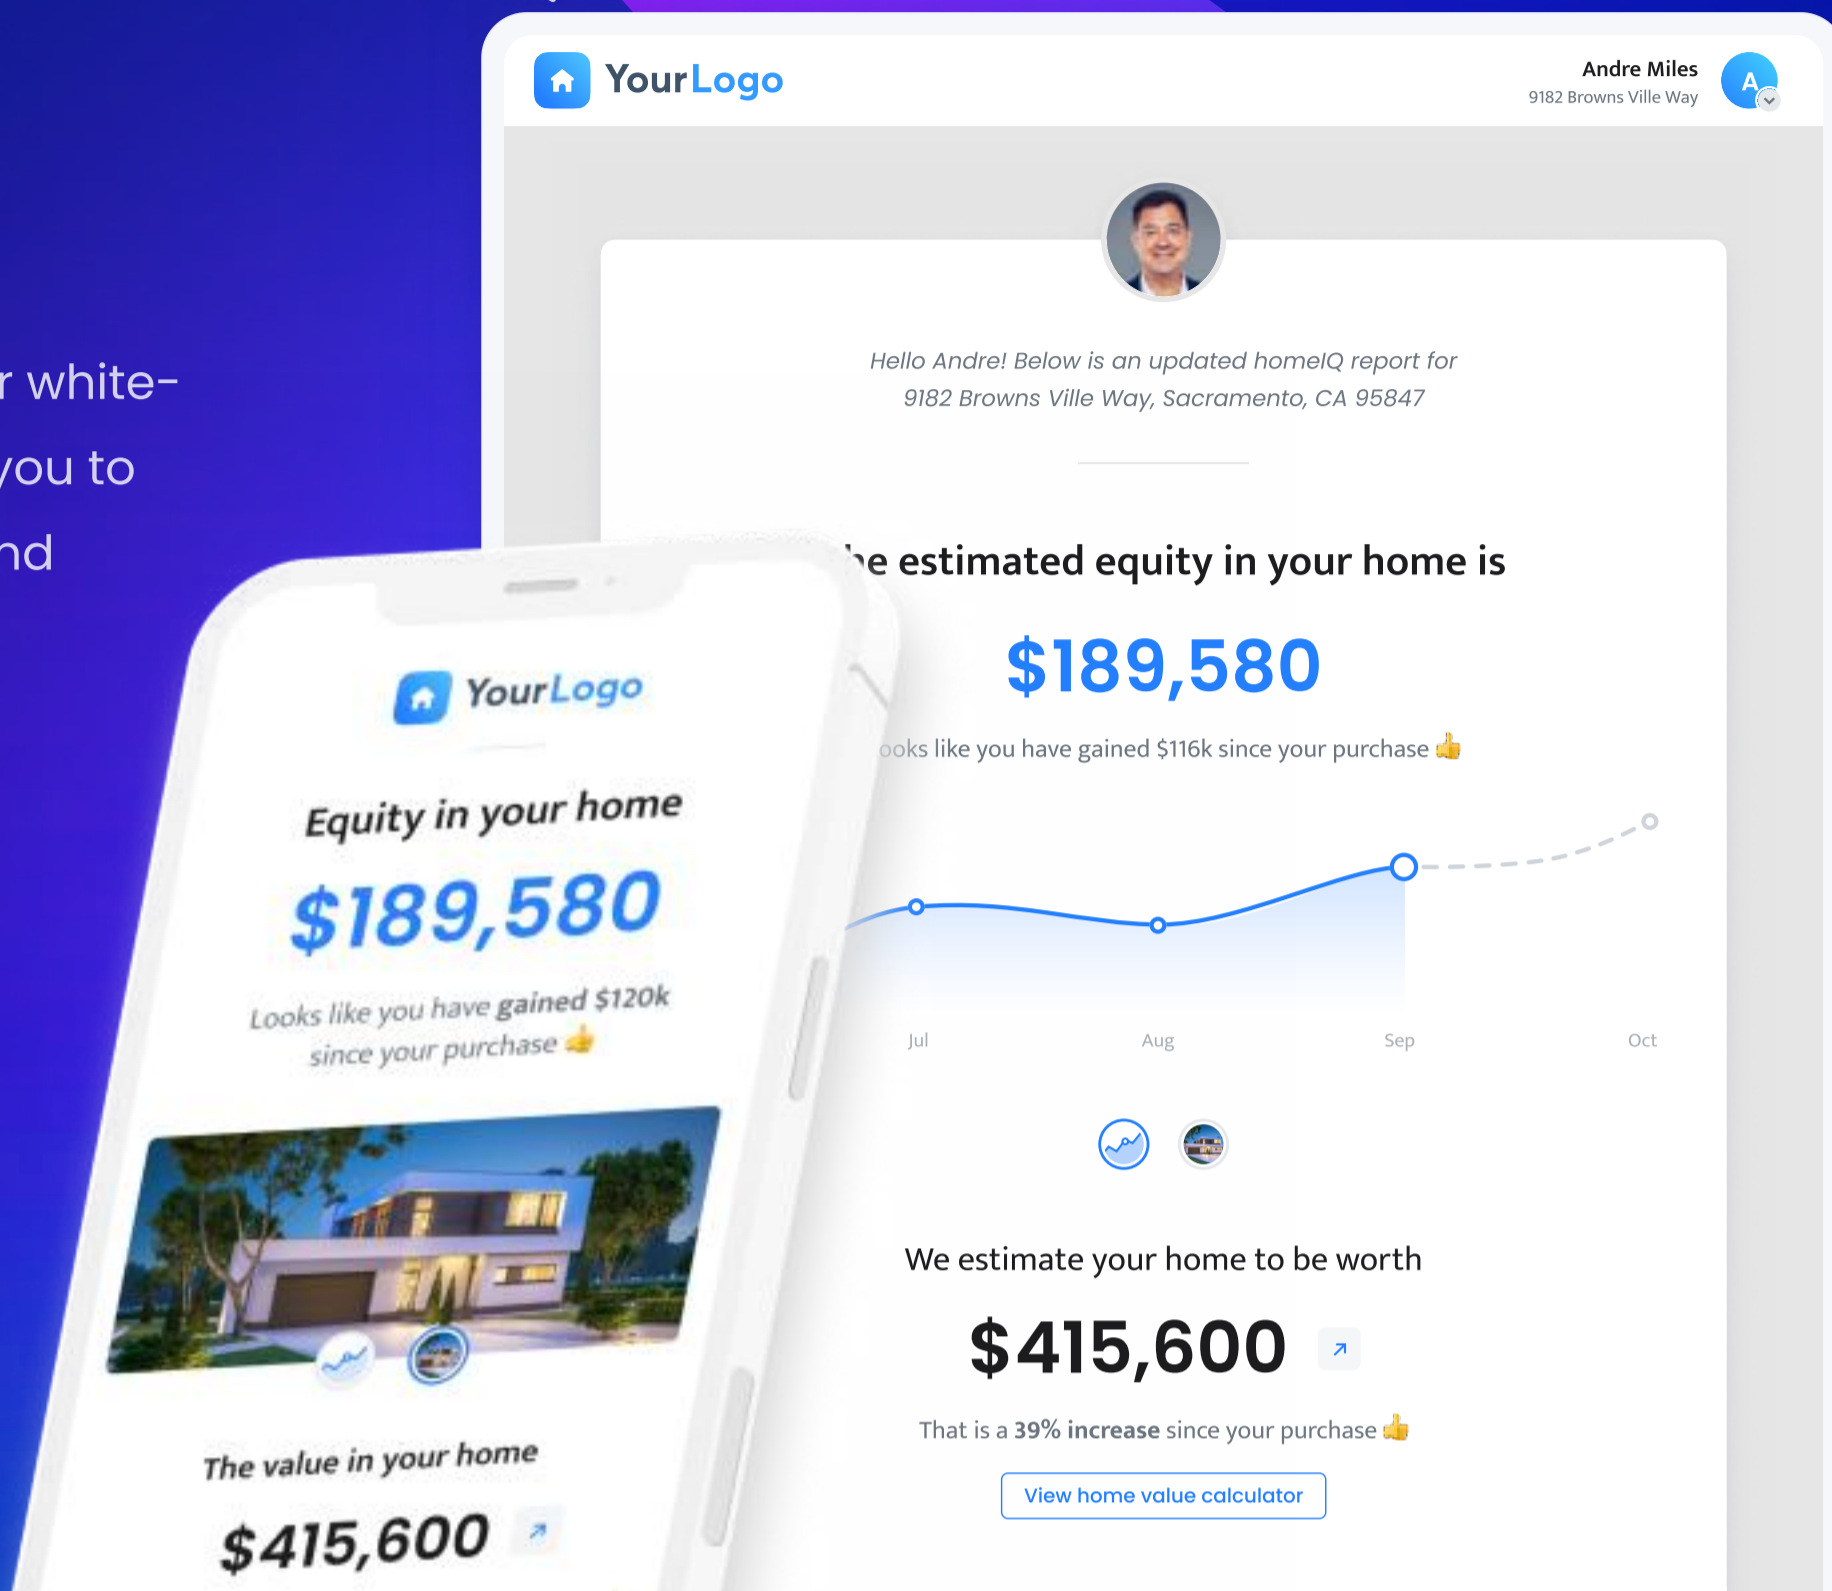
r white-
you to
nd

YourLogo

Andre Miles
9182 Browns Ville Way

A

Hello Andre! Below is an updated homeIQ report for 9182 Browns Ville Way, Sacramento, CA 95847

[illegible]he estimated equity in your home is

$189,580

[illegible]ooks like you have gained $116k since your purchase 👍

Jul
Aug
Sep
Oct

We estimate your home to be worth

$415,600

That is a **39% increase** since your purchase 👍

View home value calculator

YourLogo

Equity in your home

$189,580

Looks like you have gained $120k since your purchase 👍

The value in your home

$415,600